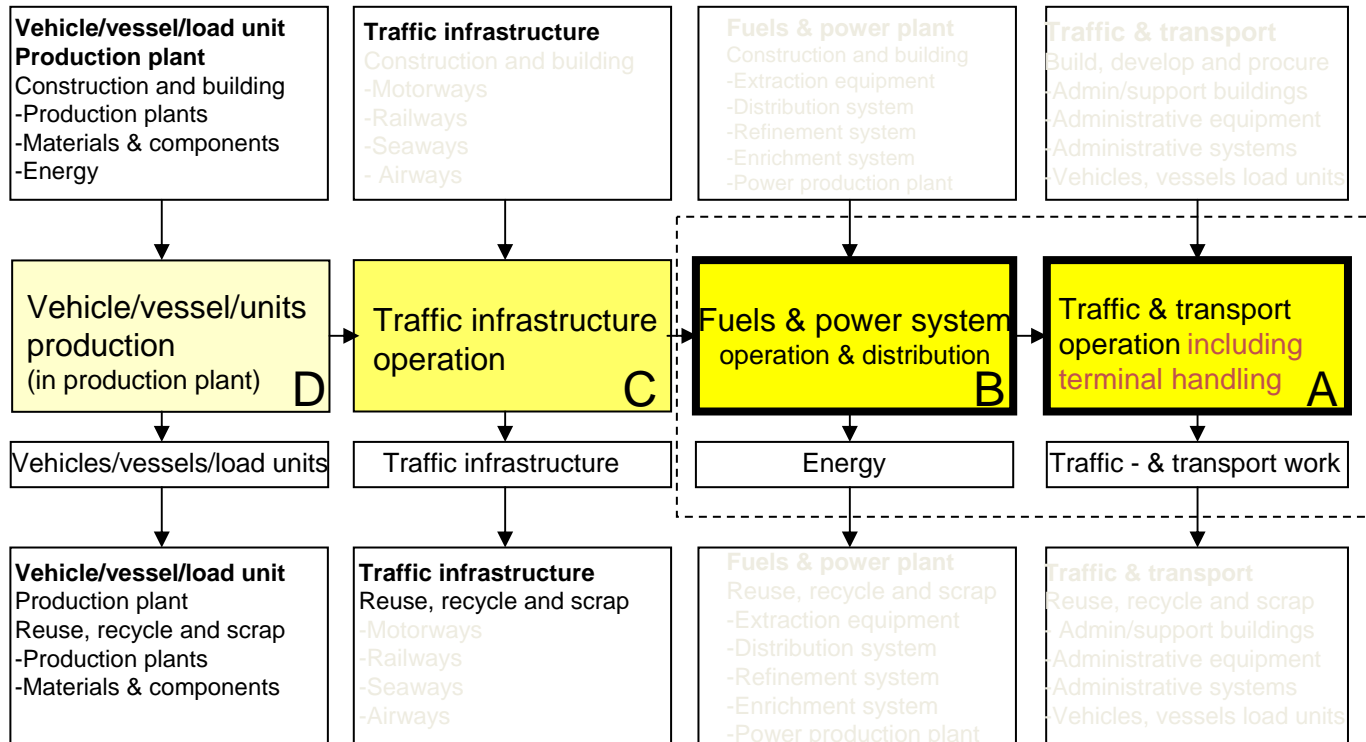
**Vehicle/vessel/load unit Production plant**
Construction and building
-Production plants
-Materials & components
-Energy

**Traffic infrastructure**
Construction and building
-Motorways
-Railways
-Seaways
- Airways

**Fuels & power plant**
Construction and building
-Extraction equipment
-Distribution system
-Refinement system
-Enrichment system
-Power production plant

**Traffic & transport**
Build, develop and procure
-Admin/support buildings
-Administrative equipment
-Administrative systems
-Vehicles, vessels load units

Vehicle/vessel/units production (in production plant) D

Traffic infrastructure operation C

Fuels & power system operation & distribution B

Traffic & transport operation including terminal handling A

Vehicles/vessels/load units

Traffic infrastructure

Energy

Traffic - & transport work

**Vehicle/vessel/load unit**
Production plant
Reuse, recycle and scrap
-Production plants
-Materials & components

**Traffic infrastructure**
Reuse, recycle and scrap
-Motorways
-Railways
-Seaways
-Airways

**Fuels & power plant**
Reuse, recycle and scrap
-Extraction equipment
-Distribution system
-Refinement system
-Enrichment system
-Power production plant

**Traffic & transport**
Reuse, recycle and scrap
- Admin/support buildings
-Administrative equipment
-Administrative systems
-Vehicles, vessels load units